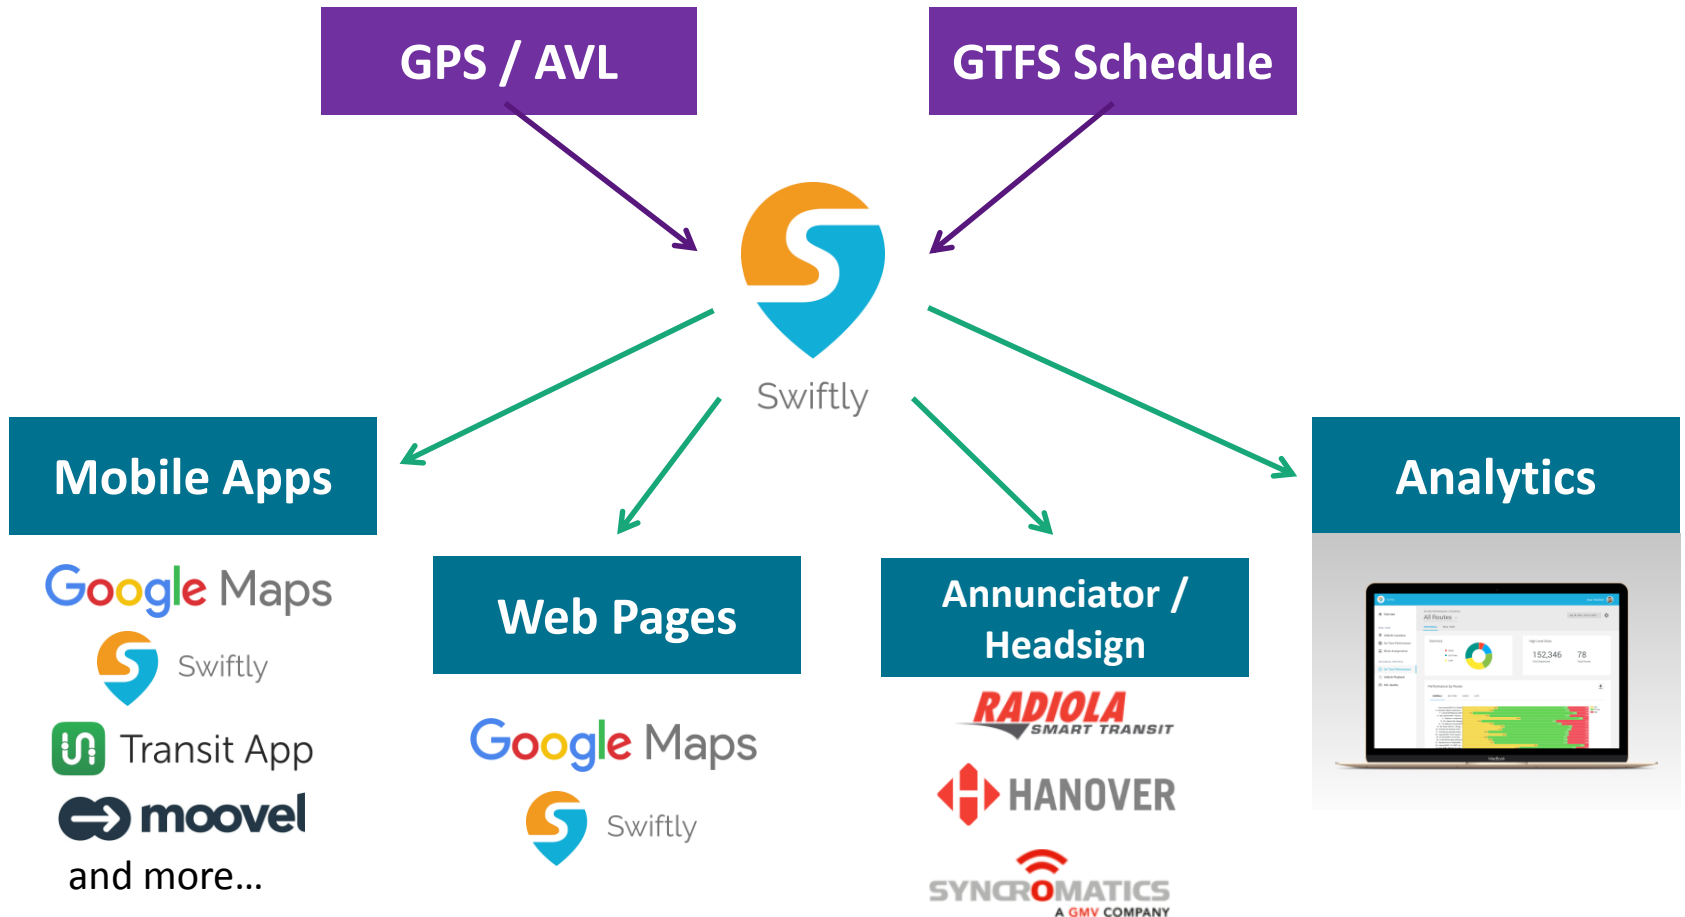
GPS / AVL

GTFS Schedule

Swiftly

Mobile Apps

Web Pages

Annunciator / Headsign

Analytics

Google Maps

Swiftly

Transit App

moovel

and more…

Google Maps

Swiftly

RADIOLA SMART TRANSIT

HANOVER

SYNCROMATICS A GMV COMPANY

All Routes

152,346

78